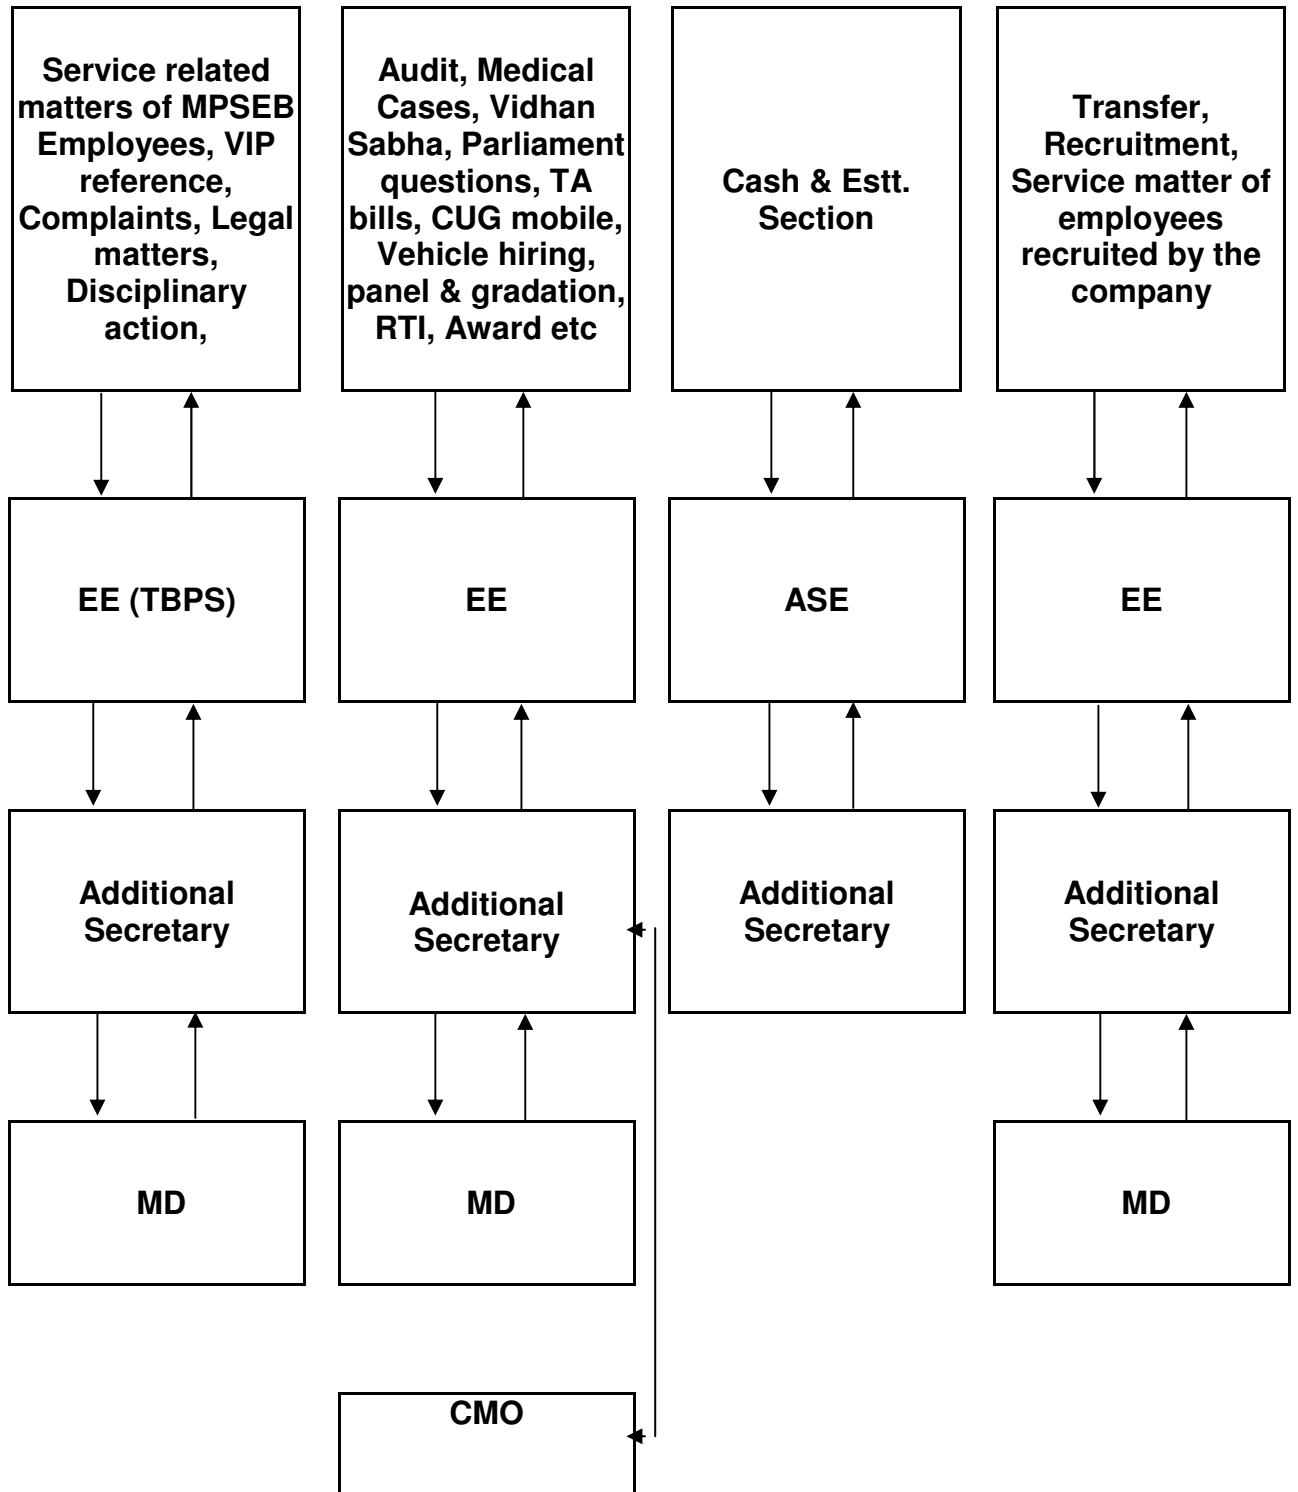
Service related matters of MPSEB Employees, VIP reference, Complaints, Legal matters, Disciplinary action,

EE (TBPS)

Additional Secretary

MD

Audit, Medical Cases, Vidhan Sabha, Parliament questions, TA bills, CUG mobile, Vehicle hiring, panel & gradation, RTI, Award etc

EE

Additional Secretary

MD

CMO

Cash & Estt. Section

ASE

Additional Secretary

Transfer, Recruitment, Service matter of employees recruited by the company

EE

Additional Secretary

MD